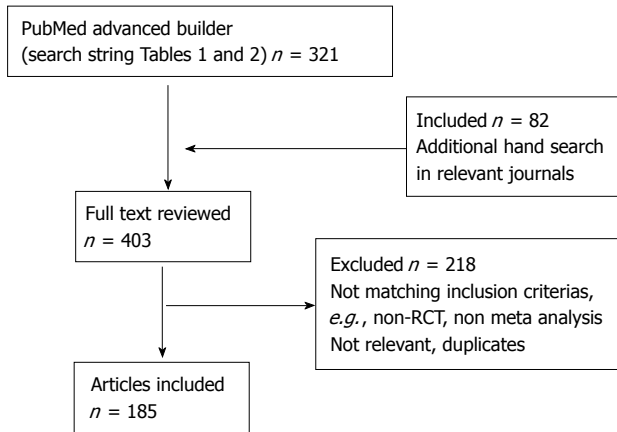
PubMed advanced builder
(search string Tables 1 and 2) $n$ = 321

Included $n$ = 82
Additional hand search
in relevant journals

Full text reviewed
$n$ = 403

Excluded $n$ = 218
Not matching inclusion criterias,
*e.g.*, non-RCT, non meta analysis
Not relevant, duplicates

Articles included
$n$ = 185